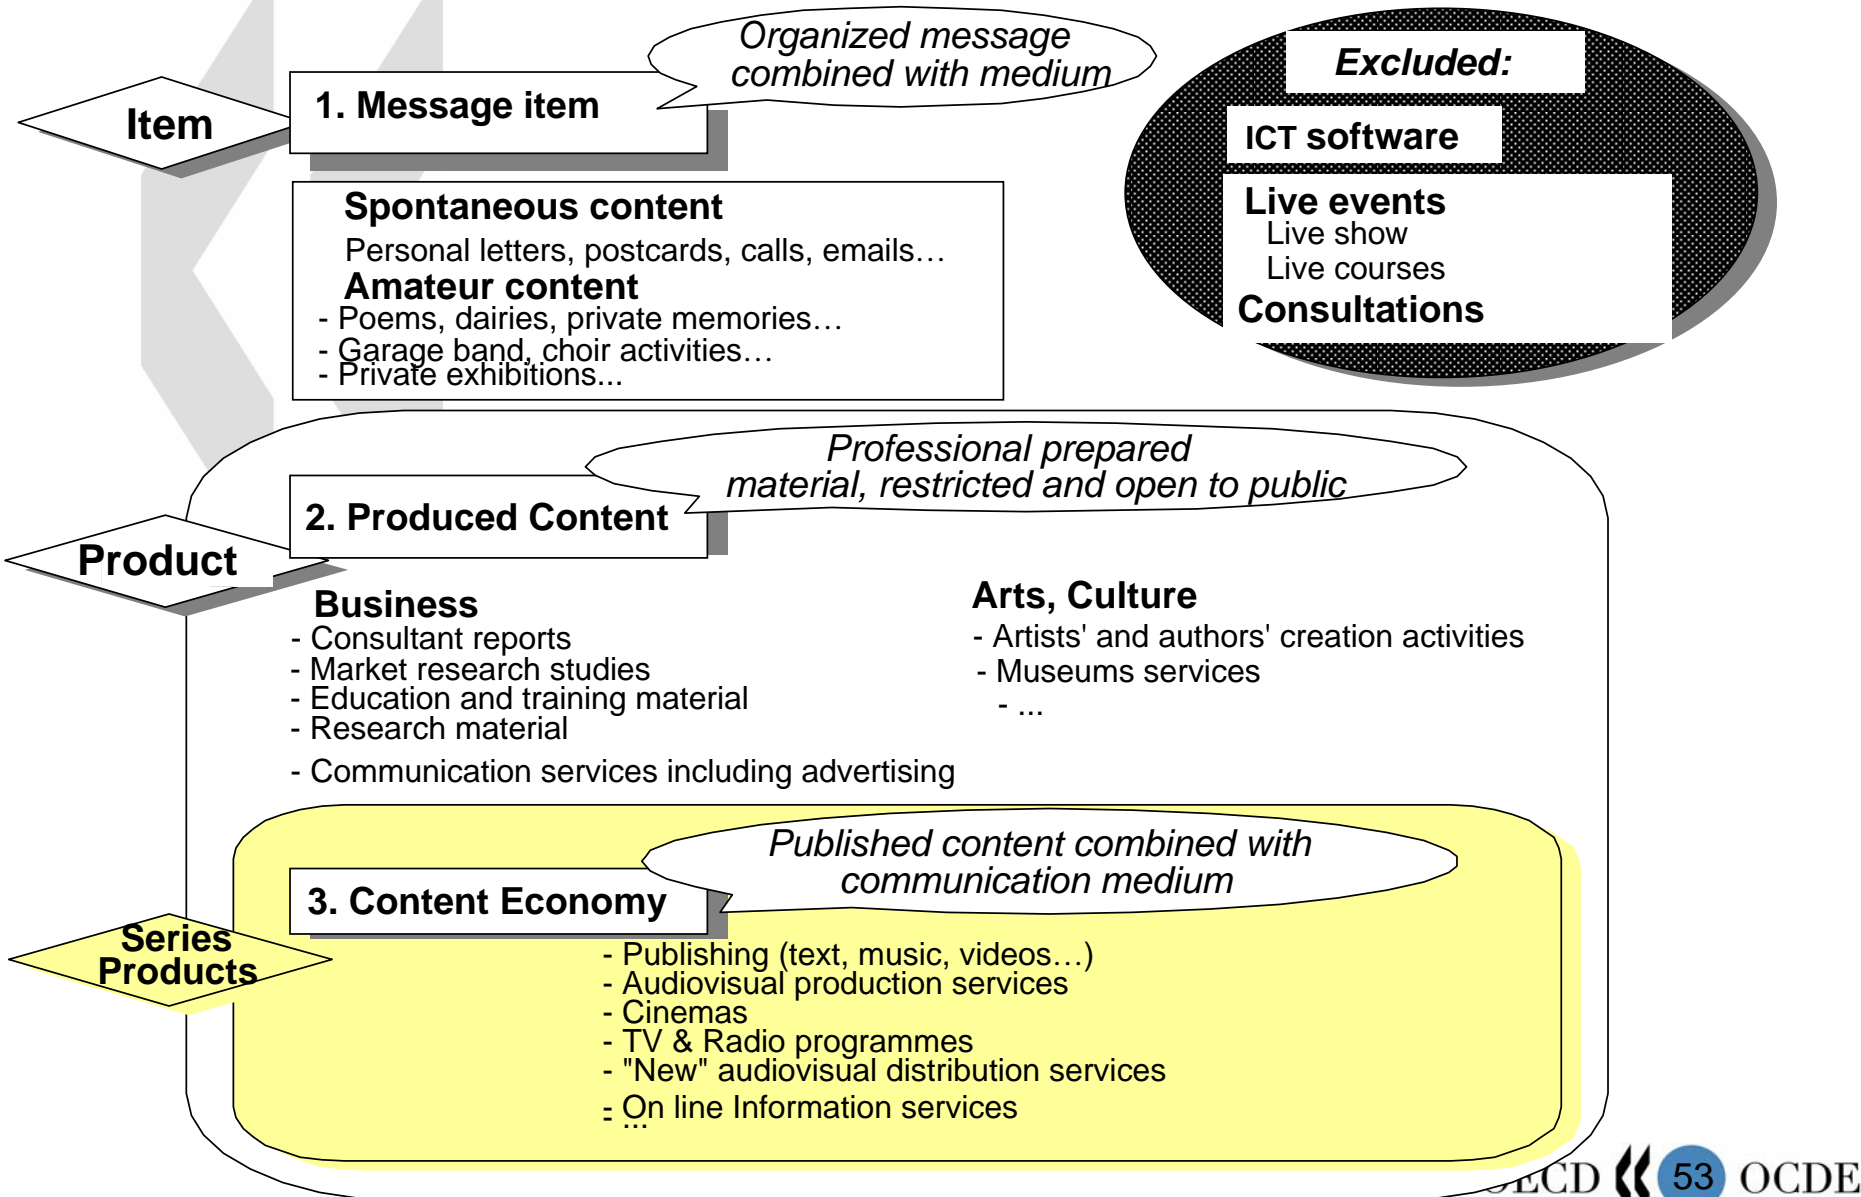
Item

1. Message item

Organized message combined with medium

Excluded:

ICT software

Live events
Live show
Live courses
Consultations

Spontaneous content
Personal letters, postcards, calls, emails…
Amateur content
- Poems, dairies, private memories…
- Garage band, choir activities…
- Private exhibitions...

Product

2. Produced Content

Professional prepared material, restricted and open to public

Business
- Consultant reports
- Market research studies
- Education and training material
- Research material
- Communication services including advertising

Arts, Culture
- Artists' and authors' creation activities
- Museums services
- ...

Series Products

3. Content Economy

Published content combined with communication medium

- Publishing (text, music, videos…)
- Audiovisual production services
- Cinemas
- TV & Radio programmes
- "New" audiovisual distribution services
- On line Information services
- ...

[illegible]ECD 53 OCDE